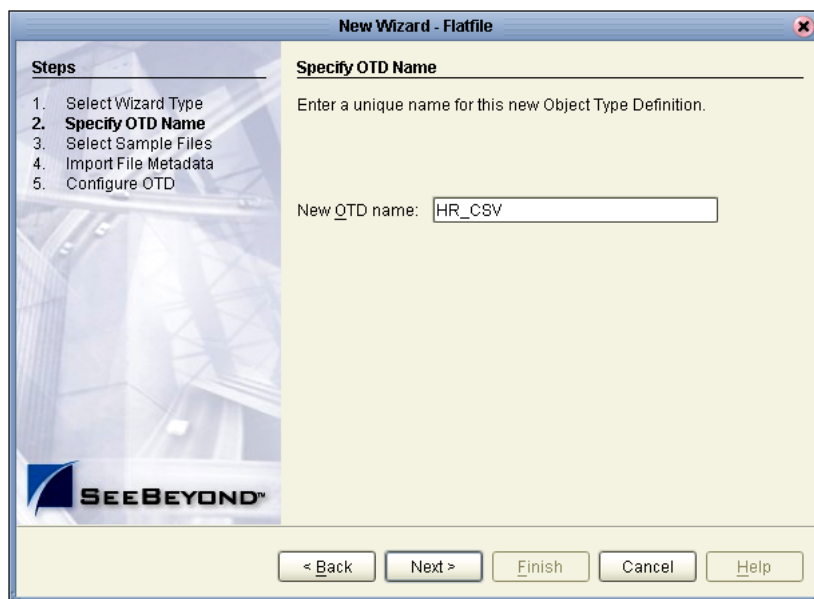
New Wizard - Flatfile

Steps

1. Select Wizard Type
2. Specify OTD Name
3. Select Sample Files
4. Import File Metadata
5. Configure OTD

SEEBEYOND™

Specify OTD Name

Enter a unique name for this new Object Type Definition.

New OTD name: HR_CSV

< Back | Next > | Finish | Cancel | Help